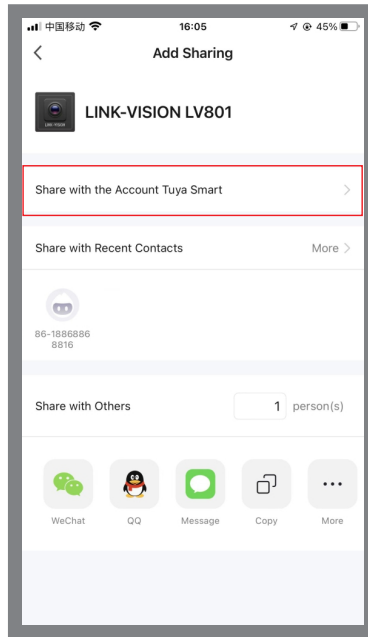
中国移动 16:05 45%

Add Sharing

LINK-VISION

LINK-VISION LV801

Share with the Account Tuya Smart

Share with Recent Contacts More

86-18868868816

Share with Others 1 person(s)

WeChat QQ Message Copy More